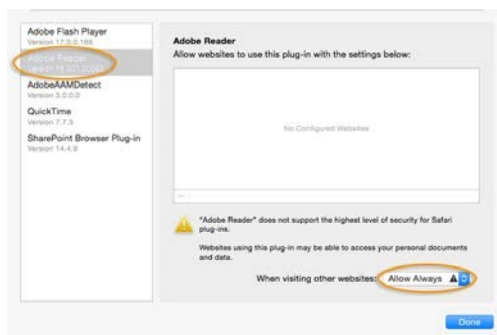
Adobe Flash Player
Version 17.0.0.169

Adobe Reader
Version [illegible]

AdobeAAMDetect
Version 3.0.0.0

QuickTime
Version 7.7.3

SharePoint Browser Plug-in
Version 14.4.9

Adobe Reader
Allow websites to use this plug-in with the settings below:

No Configured Websites

"Adobe Reader" does not support the highest level of security for Safari plug-ins.

Websites using this plug-in may be able to access your personal documents and data.

When visiting other websites: Allow Always

Done